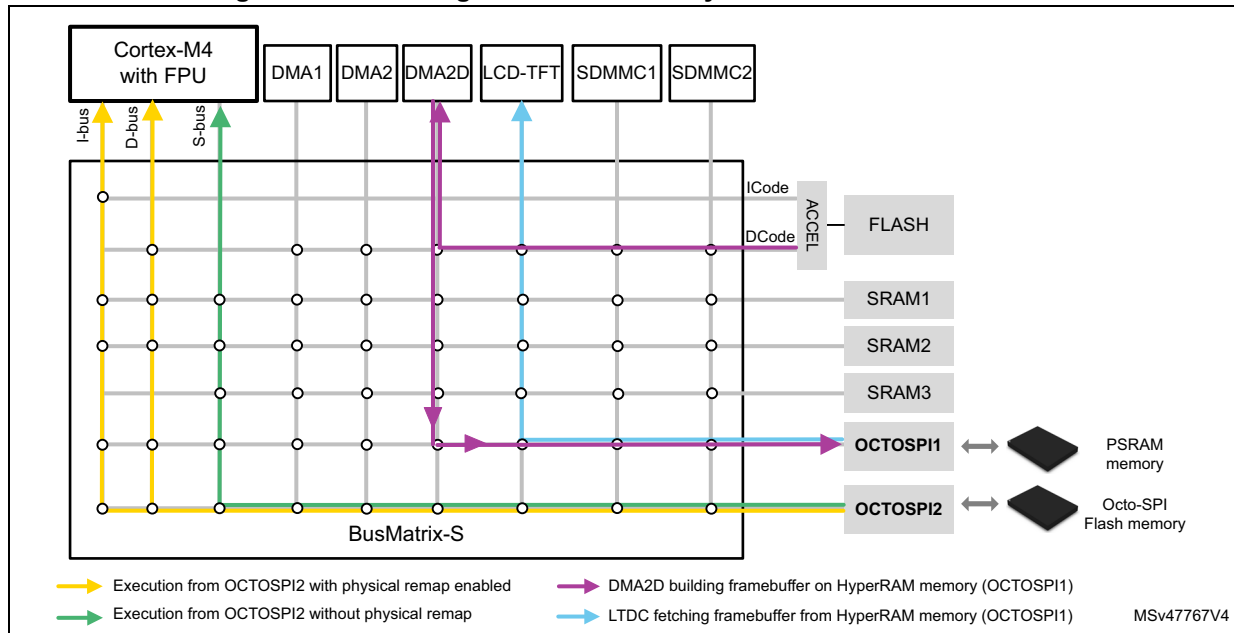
Cortex-M4 with FPU

DMA1 DMA2 DMA2D LCD-TFT SDMMC1 SDMMC2

I-bus D-bus S-bus

ICode
DCode
ACCEL
FLASH

SRAM1
SRAM2
SRAM3
OCTOSPI1
OCTOSPI2

PSRAM memory
Octo-SPI Flash memory

BusMatrix-S

Execution from OCTOSPI2 with physical remap enabled
Execution from OCTOSPI2 without physical remap
DMA2D building framebuffer on HyperRAM memory (OCTOSPI1)
LTDC fetching framebuffer from HyperRAM memory (OCTOSPI1)
MSv47767V4